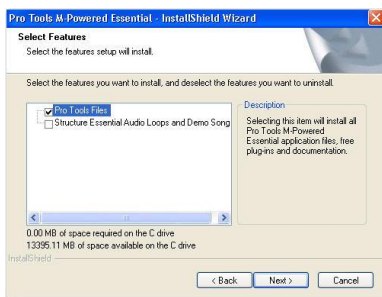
Pro Tools M-Powered Essential - InstallShield Wizard

Select Features
Select the features setup will install.

Select the features you want to install, and deselect the features you want to uninstall.

Pro Tools Files
Structure Essential Audio Loops and Demo Song

Description
Selecting this item will install all Pro Tools M-Powered Essential application files, free plug-ins and documentation.

0.00 MB of space required on the C drive
13395.11 MB of space available on the C drive

InstallShield

< Back
Next >
Cancel